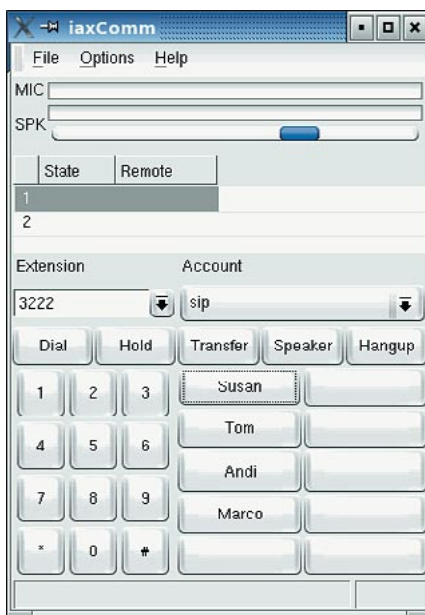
iaxComm

File Options Help

MIC

SPK

| | State | Remote |
|---|---|---|
| 1 | | |
| 2 | | |

Extension

Account

3222

sip

Dial Hold Transfer Speaker Hangup

1 2 3

Susan

4 5 6

Tom

Andi

7 8 9

Marco

* 0 #